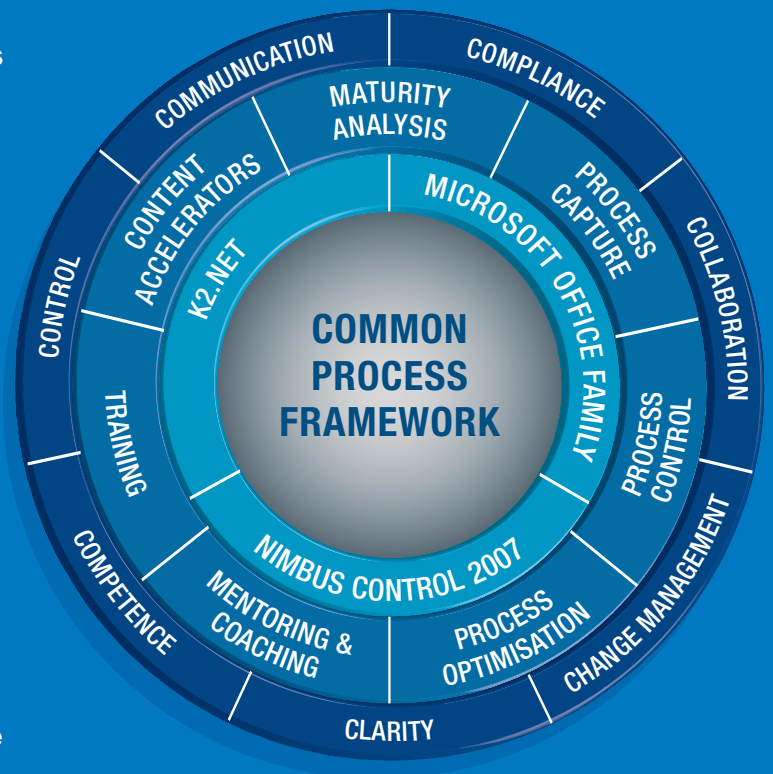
COMMON PROCESS FRAMEWORK

K2.NET

MICROSOFT OFFICE FAMILY

NIMBUS CONTROL 2007

MATURITY ANALYSIS

PROCESS CAPTURE

PROCESS CONTROL

PROCESS OPTIMISATION

MENTORING & COACHING

TRAINING

CONTENT ACCELERATORS

COMMUNICATION

COMPLIANCE

COLLABORATION

CHANGE MANAGEMENT

CLARITY

COMPETENCE

CONTROL